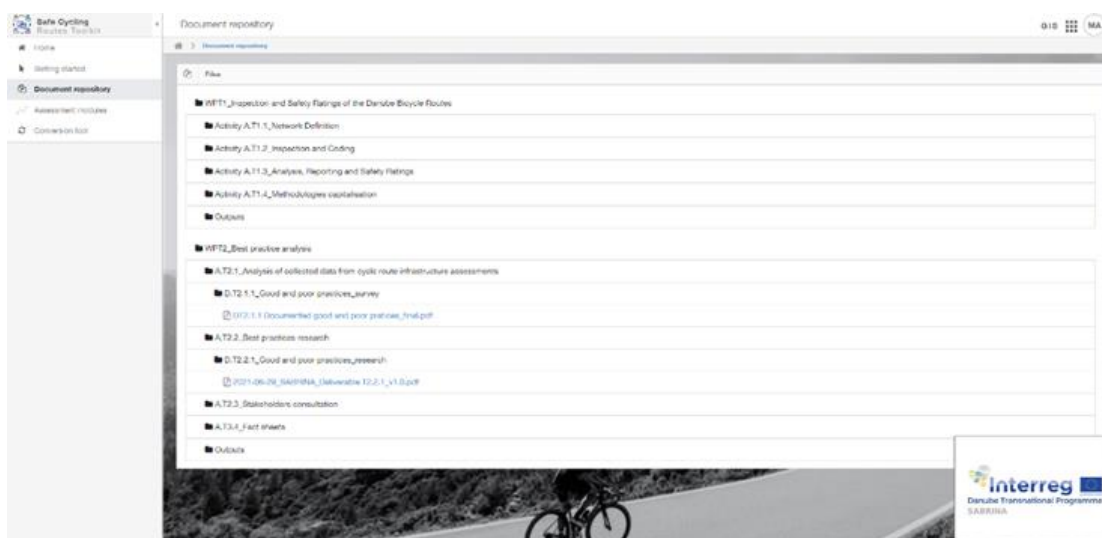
Safe Cycling Routes Toolkit

Home
Getting started
Document repository
Assessment modules
Conversion tool

Document repository

GIS MA

Document repository

Files

WPT1_Inspection and Safety Ratings of the Danube Bicycle Routes

Activity A.T1.1_Network Definition

Activity A.T1.2_Inspection and Coding

Activity A.T1.3_Analysis, Reporting and Safety Ratings

Activity A.T1.4_Methodologies capitalisation

Outputs

WPT2_Best practice analysis

A.T2.1_Analysis of collected data from cyclic route infrastructure assessments

D.T2.1.1_Good and poor practices_survey

DT2.1.1 Documented good and poor practices_final.pdf

A.T2.2_Best practices research

D.T2.2.1_Good and poor practices_research

2021-06-29_SABRINA_Deliverable T2.2.1_v1.0.pdf

A.T2.3_Stakeholders consultation

A.T2.4_Fact sheets

Outputs

Interreg
Danube Transnational Programme
SABRINA